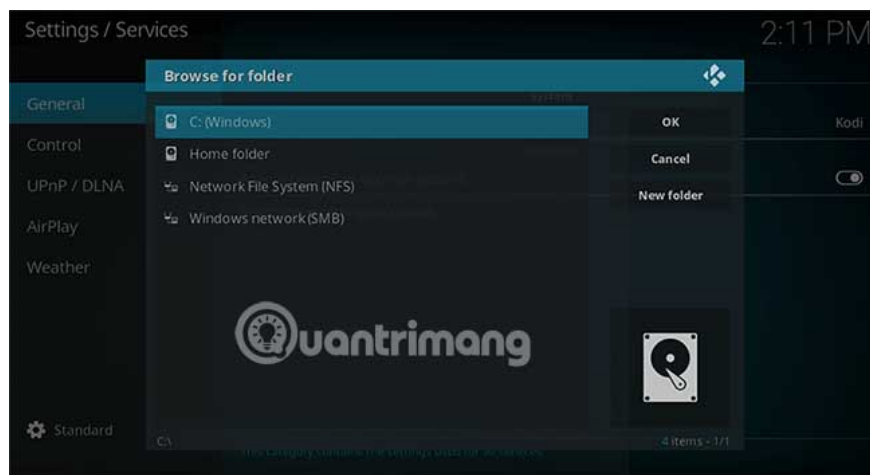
Settings / Services

2:11 PM

Browse for folder

General

Control

UPnP / DLNA

AirPlay

Weather

C: (Windows)

Home folder

Network File System (NFS)

Windows network (SMB)

OK

Cancel

New folder

Kodi

Quantrimang

Standard

C:\

4 items - 1/1